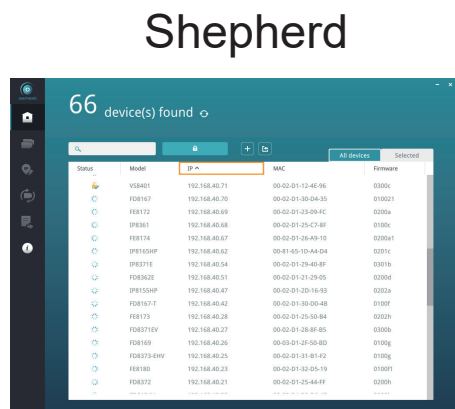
Shepherd

66 device(s) found

All devices | Selected

| Status | Model | IP ^ | MAC | Firmware |
|---|---|---|---|---|
| | VS8401 | 192.168.40.71 | 00-02-D1-12-4E-96 | 0300c |
| | FD8167 | 192.168.40.70 | 00-02-D1-30-D4-35 | 010021 |
| | FE8172 | 192.168.40.69 | 00-02-D1-23-09-FC | 0200a |
| | IP8361 | 192.168.40.68 | 00-02-D1-25-C7-8F | 0100c |
| | FE8174 | 192.168.40.67 | 00-02-D1-26-A9-10 | 0200a1 |
| | IP8165HP | 192.168.40.62 | 00-B1-65-1D-A4-D4 | 0201c |
| | IP8371E | 192.168.40.54 | 00-02-D1-29-40-8F | 0301b |
| | FD8362E | 192.168.40.51 | 00-02-D1-21-29-05 | 0200d |
| | IP8155HP | 192.168.40.47 | 00-02-D1-2D-16-93 | 0202a |
| | FD8167-T | 192.168.40.42 | 00-02-D1-30-D0-4B | 0100f |
| | FE8173 | 192.168.40.28 | 00-02-D1-25-50-B4 | 0202h |
| | FD8371EV | 192.168.40.27 | 00-02-D1-28-8F-B5 | 0300b |
| | FD8169 | 192.168.40.26 | 00-03-D1-2F-50-BD | 0100g |
| | FD8373-EHV | 192.168.40.25 | 00-02-D1-31-B1-F2 | 0100g |
| | FE8180 | 192.168.40.23 | 00-02-D1-32-D5-19 | 0100f1 |
| | FD8372 | 192.168.40.21 | 00-02-D1-25-44-FF | 0200h |